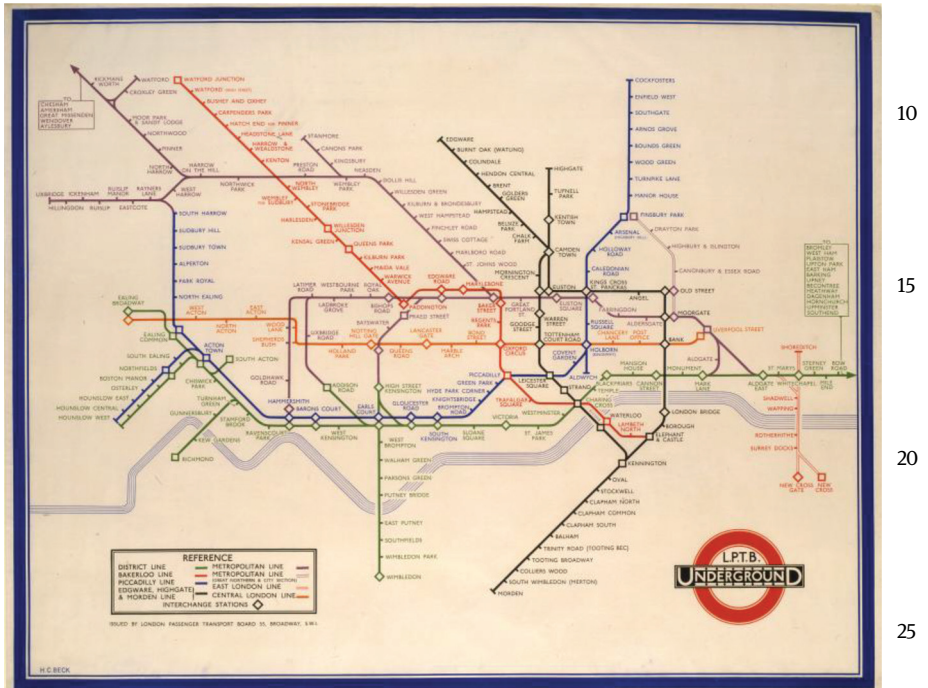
10

15

20

25

WATFORD JUNCTION
WATFORD
WATFORD (HIGH STREET)
BUSHEY AND OXHEY
CARPENDERS PARK
HATCH END FOR PINNER
HEADSTONE LANE
HARROW & WEALDSTONE
KENTON
NORTH WEMBLEY
WEMBLEY FOR SUDBURY
STONEBRIDGE PARK
HARLESDEN
WILLESDEN JUNCTION
KENSAL GREEN
QUEENS PARK
KILBURN PARK
MAIDA VALE
WARWICK AVENUE
PADDINGTON
EDGWARE ROAD
MARYLEBONE

RICKMANSWORTH
CROXLEY GREEN
TO CHESHAM AMERSHAM GREAT MISSENDEN WENDOVER AYLESBURY
MOOR PARK & SANDY LODGE
NORTHWOOD
PINNER
NORTH HARROW
HARROW ON THE HILL
WEST HARROW
RAYNERS LANE
RUISLIP MANOR
RUISLIP
ICKENHAM
UXBRIDGE
HILLINGDON
EASTCOTE
SOUTH HARROW
SUDBURY HILL
SUDBURY TOWN
ALPERTON
PARK ROYAL
NORTH EALING
EALING BROADWAY
EALING COMMON
SOUTH EALING
NORTHFIELDS
BOSTON MANOR
OSTERLEY
HOUNSLOW EAST
HOUNSLOW CENTRAL
HOUNSLOW WEST
NORTHWICK PARK
PRESTON ROAD
WEMBLEY PARK
STANMORE
CANONS PARK
KINGSBURY
NEASDEN
DOLLIS HILL
WILLESDEN GREEN
KILBURN & BRONDESBURY
WEST HAMPSTEAD
FINCHLEY ROAD
SWISS COTTAGE
MARLBORO ROAD
ST. JOHNS WOOD
BAKER STREET

EDGWARE
BURNT OAK (WATLING)
COLINDALE
HENDON CENTRAL
BRENT
GOLDERS GREEN
HAMPSTEAD
BELSIZE PARK
CHALK FARM
CAMDEN TOWN
HIGHGATE
TUFNELL PARK
KENTISH TOWN
MORNINGTON CRESCENT
EUSTON
WARREN STREET
GOODGE STREET
TOTTENHAM COURT ROAD

COCKFOSTERS
ENFIELD WEST
SOUTHGATE
ARNOS GROVE
BOUNDS GREEN
WOOD GREEN
TURNPIKE LANE
MANOR HOUSE
FINSBURY PARK
ARSENAL (HIGHBURY HILL)
DRAYTON PARK
HIGHBURY & ISLINGTON
HOLLOWAY ROAD
CALEDONIAN ROAD
KINGS CROSS ST. PANCRAS
CANONBURY & ESSEX ROAD
ANGEL
OLD STREET
MOORGATE
EUSTON SQUARE
RUSSELL SQUARE
FARRINGDON
ALDERSGATE
CHANCERY LANE
POST OFFICE
LIVERPOOL STREET
BANK
HOLBORN (KINGSWAY)
BRITISH MUSEUM

TO BROMLEY WEST HAM PLAISTOW UPTON PARK EAST HAM BARKING UPNEY BECONTREE HEATHWAY DAGENHAM HORNCHURCH UPMINSTER SOUTHEND

WEST ACTON
NORTH ACTON
EAST ACTON
WOOD LANE
SHEPHERDS BUSH
LATIMER ROAD
LADBROKE GROVE
WESTBOURNE PARK
ROYAL OAK
BISHOPS ROAD
PRAED STREET
BAYSWATER
UXBRIDGE ROAD
NOTTING HILL GATE
HOLLAND PARK
QUEENS ROAD
LANCASTER GATE
MARBLE ARCH
BOND STREET
OXFORD CIRCUS
GREAT PORTLAND ST
REGENTS PARK
TOTTENHAM COURT ROAD
ACTON TOWN
SOUTH ACTON
CHISWICK PARK
TURNHAM GREEN
STAMFORD BROOK
RAVENSCOURT PARK
GUNNERSBURY
KEW GARDENS
RICHMOND
GOLDHAWK ROAD
HAMMERSMITH
BARONS COURT
WEST KENSINGTON
ADDISON ROAD
HIGH STREET KENSINGTON
EARLS COURT
GLOUCESTER ROAD
SOUTH KENSINGTON
SLOANE SQUARE
KNIGHTSBRIDGE
BROMPTON ROAD
HYDE PARK CORNER
GREEN PARK
DOVER STREET
PICCADILLY CIRCUS
LEICESTER SQUARE
COVENT GARDEN
TRAFALGAR SQUARE
ST. JAMES PARK
WESTMINSTER
VICTORIA
STRAND
ALDWYCH
TEMPLE
BLACKFRIARS
MANSION HOUSE
CANNON STREET
MONUMENT
MARK LANE
ALDGATE
ALDGATE EAST
ST. MARYS
WHITECHAPEL
SHOREDITCH
STEPNEY GREEN
MILE END
BOW ROAD
SHADWELL
WAPPING
ROTHERHITHE
SURREY DOCKS
NEW CROSS GATE
NEW CROSS
CHARING CROSS
WATERLOO
LAMBETH NORTH
ELEPHANT & CASTLE
BOROUGH
LONDON BRIDGE
KENNINGTON
OVAL
STOCKWELL
CLAPHAM NORTH
CLAPHAM COMMON
CLAPHAM SOUTH
BALHAM
TRINITY ROAD (TOOTING BEC)
TOOTING BROADWAY
COLLIERS WOOD
SOUTH WIMBLEDON (MERTON)
MORDEN
WEST BROMPTON
WALHAM GREEN
PARSONS GREEN
PUTNEY BRIDGE
EAST PUTNEY
SOUTHFIELDS
WIMBLEDON PARK
WIMBLEDON

REFERENCE
DISTRICT LINE
BAKERLOO LINE
PICCADILLY LINE
EDGWARE, HIGHGATE & MORDEN LINE
METROPOLITAN LINE
METROPOLITAN LINE (GREAT NORTHERN & CITY SECTION)
EAST LONDON LINE
CENTRAL LONDON LINE
INTERCHANGE STATIONS

ISSUED BY LONDON PASSENGER TRANSPORT BOARD 55, BROADWAY, S.W.1.

L.P.T.B.
UNDERGROUND

H.C. BECK